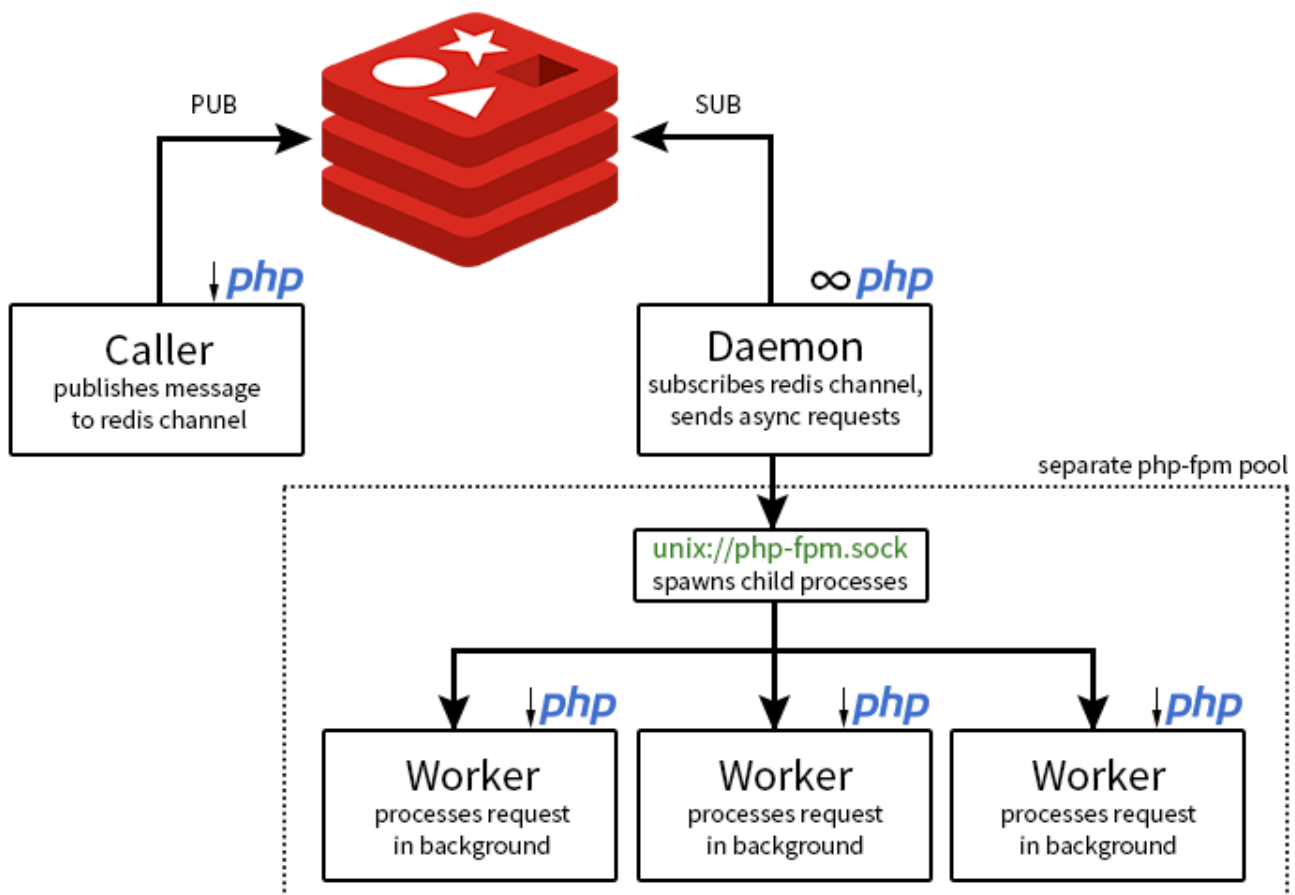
PUB

SUB

php

∞php

Caller
publishes message to redis channel

Daemon
subscribes redis channel, sends async requests

separate php-fpm pool

unix://php-fpm.sock
spawns child processes

php

php

php

Worker
processes request in background

Worker
processes request in background

Worker
processes request in background